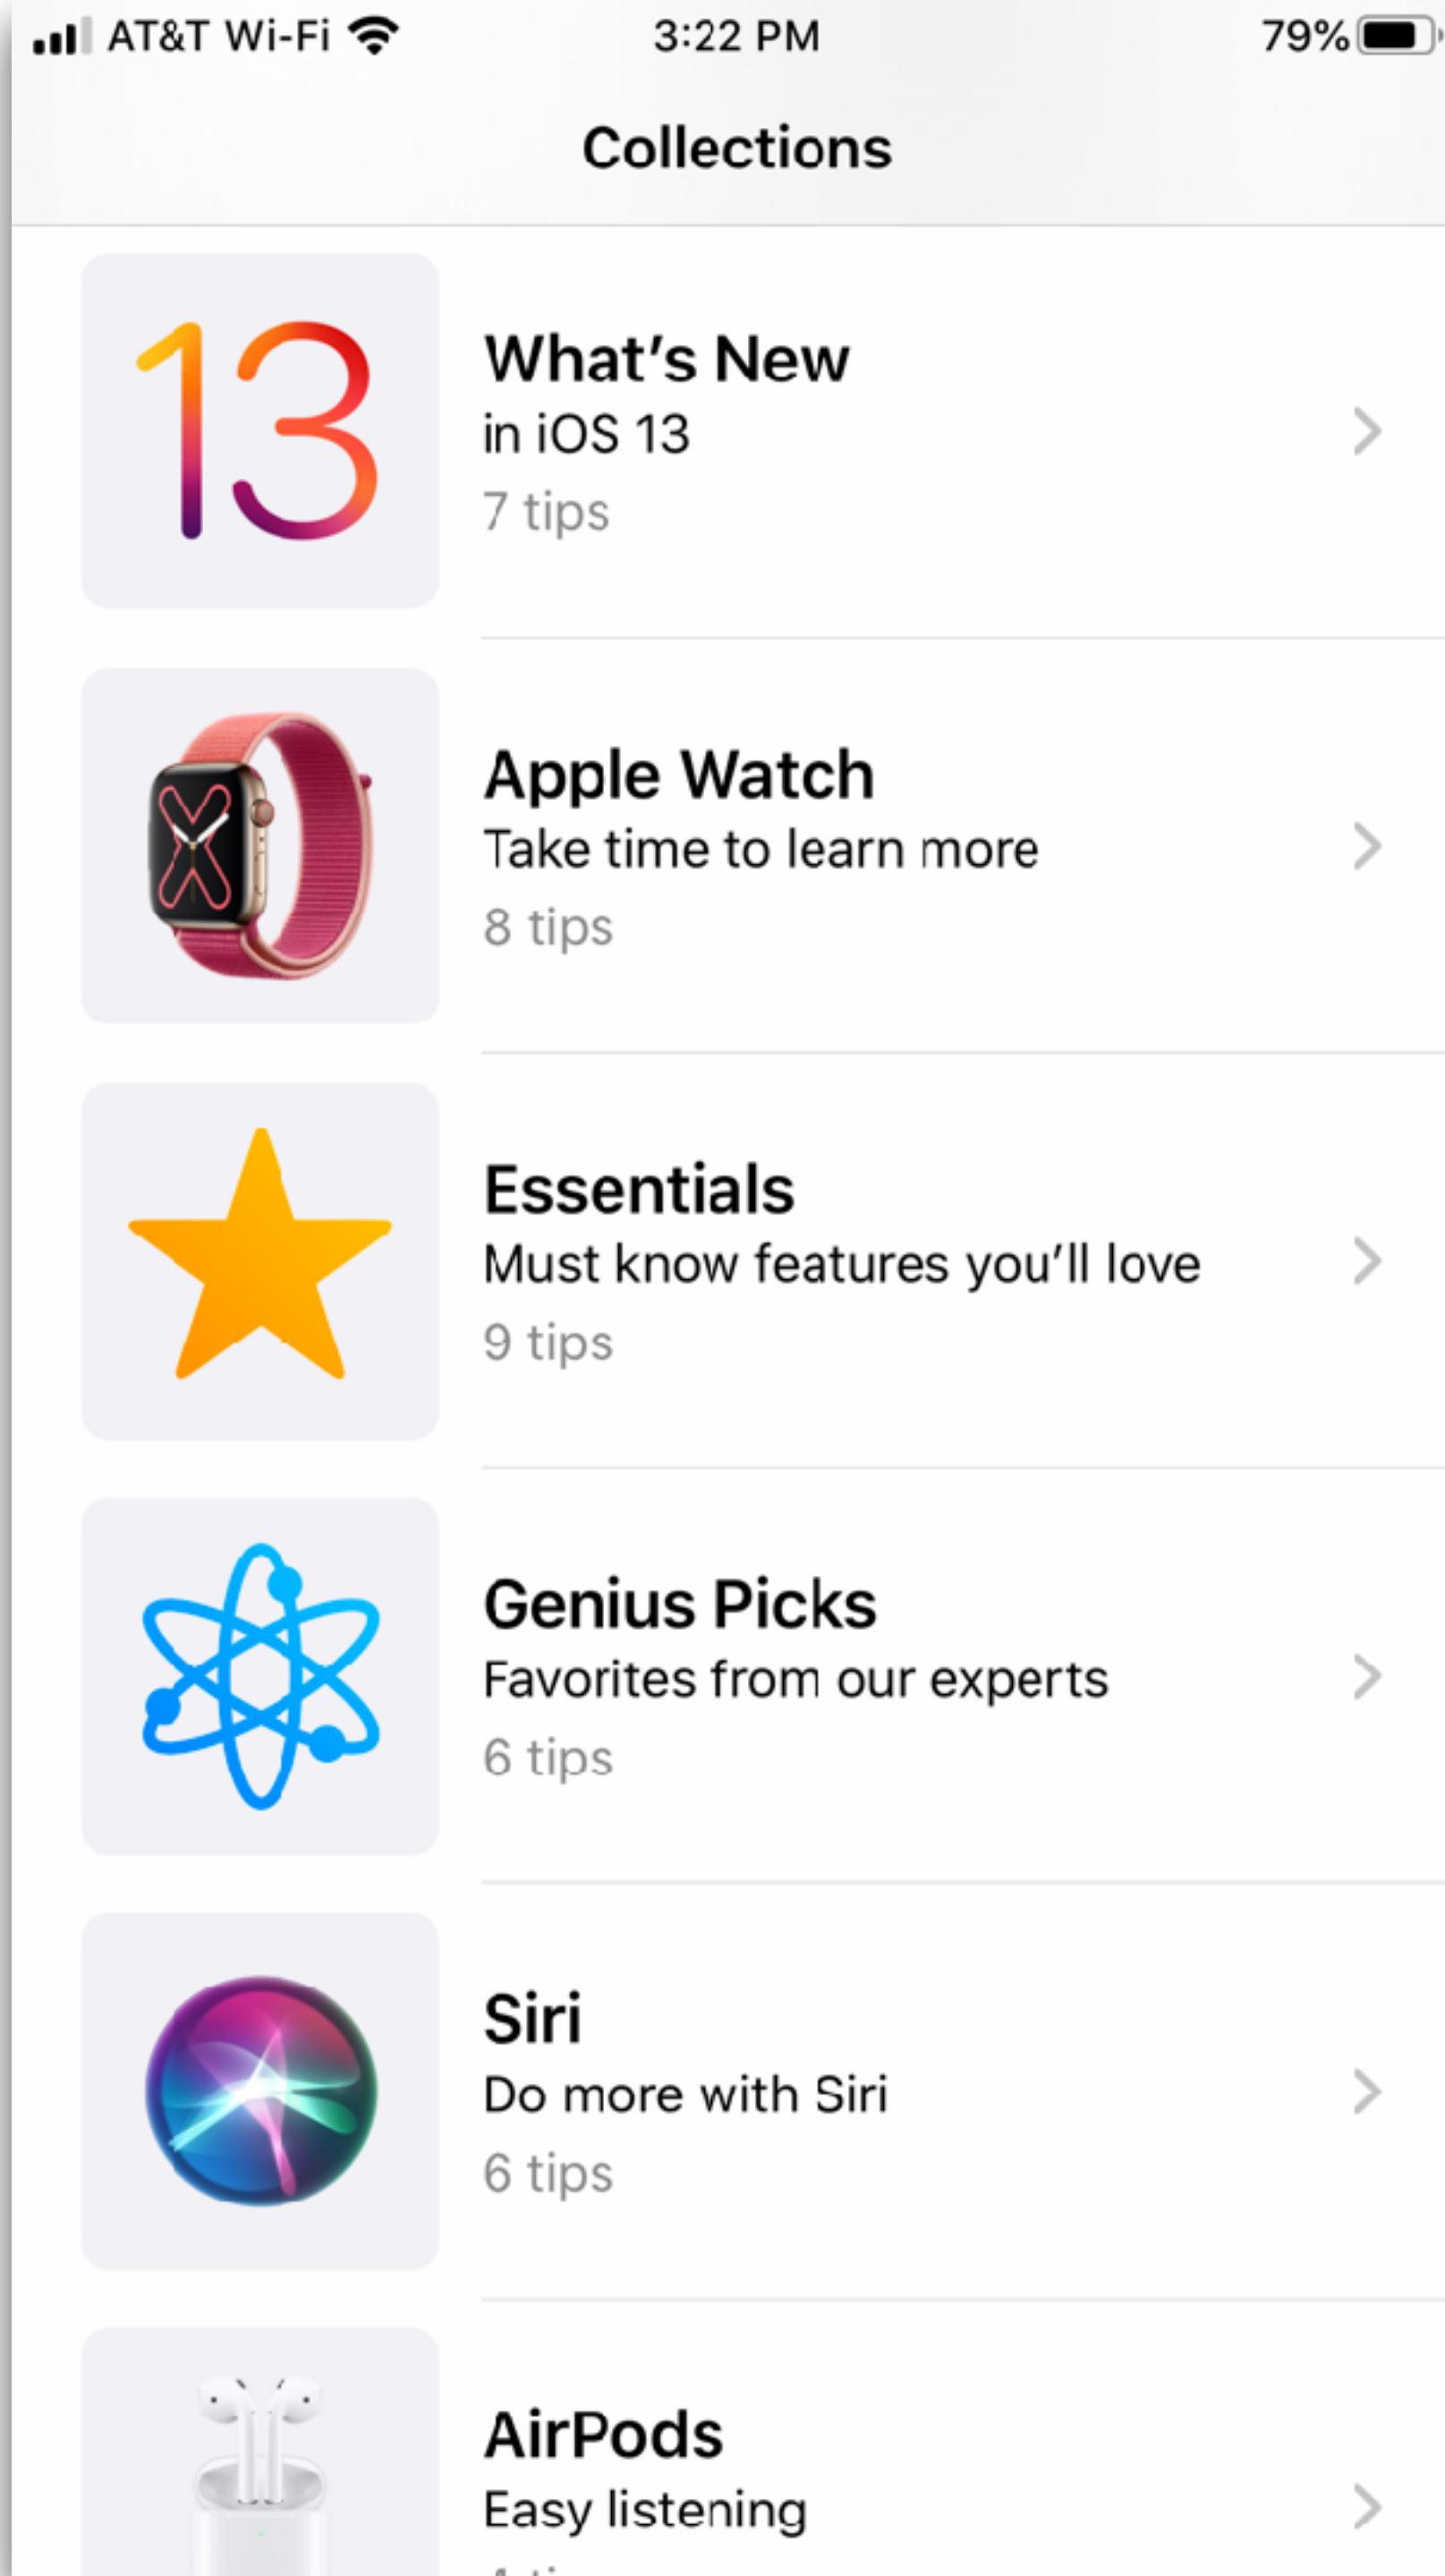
AT&T Wi-Fi 3:22 PM 79%

Collections

13

What's New
in iOS 13
7 tips

Apple Watch
Take time to learn more
8 tips

Essentials
Must know features you'll love
9 tips

Genius Picks
Favorites from our experts
6 tips

Siri
Do more with Siri
6 tips

AirPods
Easy listening
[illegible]